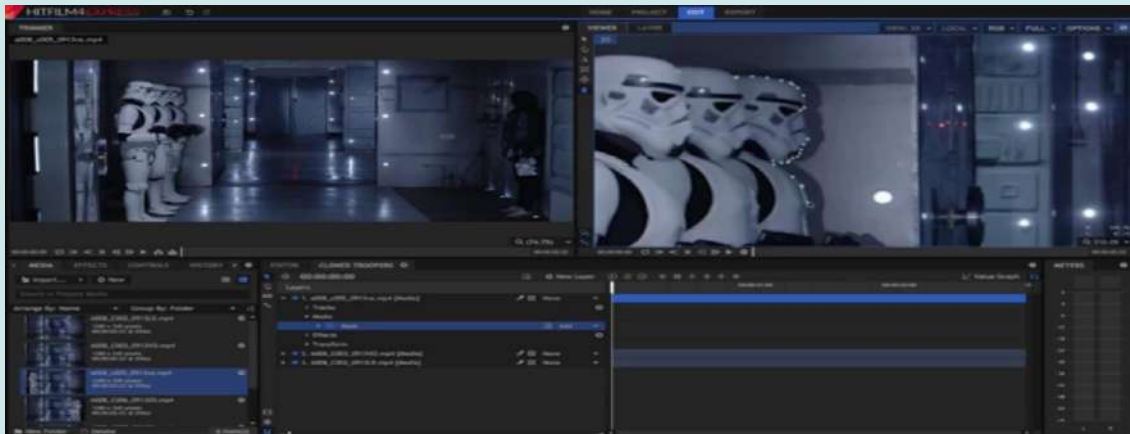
HITFILM4EXPRESS

HOME PROJECT EDIT EXPORT

TRIMMER

VIEWER LAYER

MEDIA EFFECTS CONTROLS HISTORY

Import... New

Search in Project Media

Arrange By: Name Group By: Folder

EDITOR CLONED TROOPERS

Layers

Tracks

Masks

Mask

Effects

Transform

New Layer

Value Graph

METERS

New Folder Delete